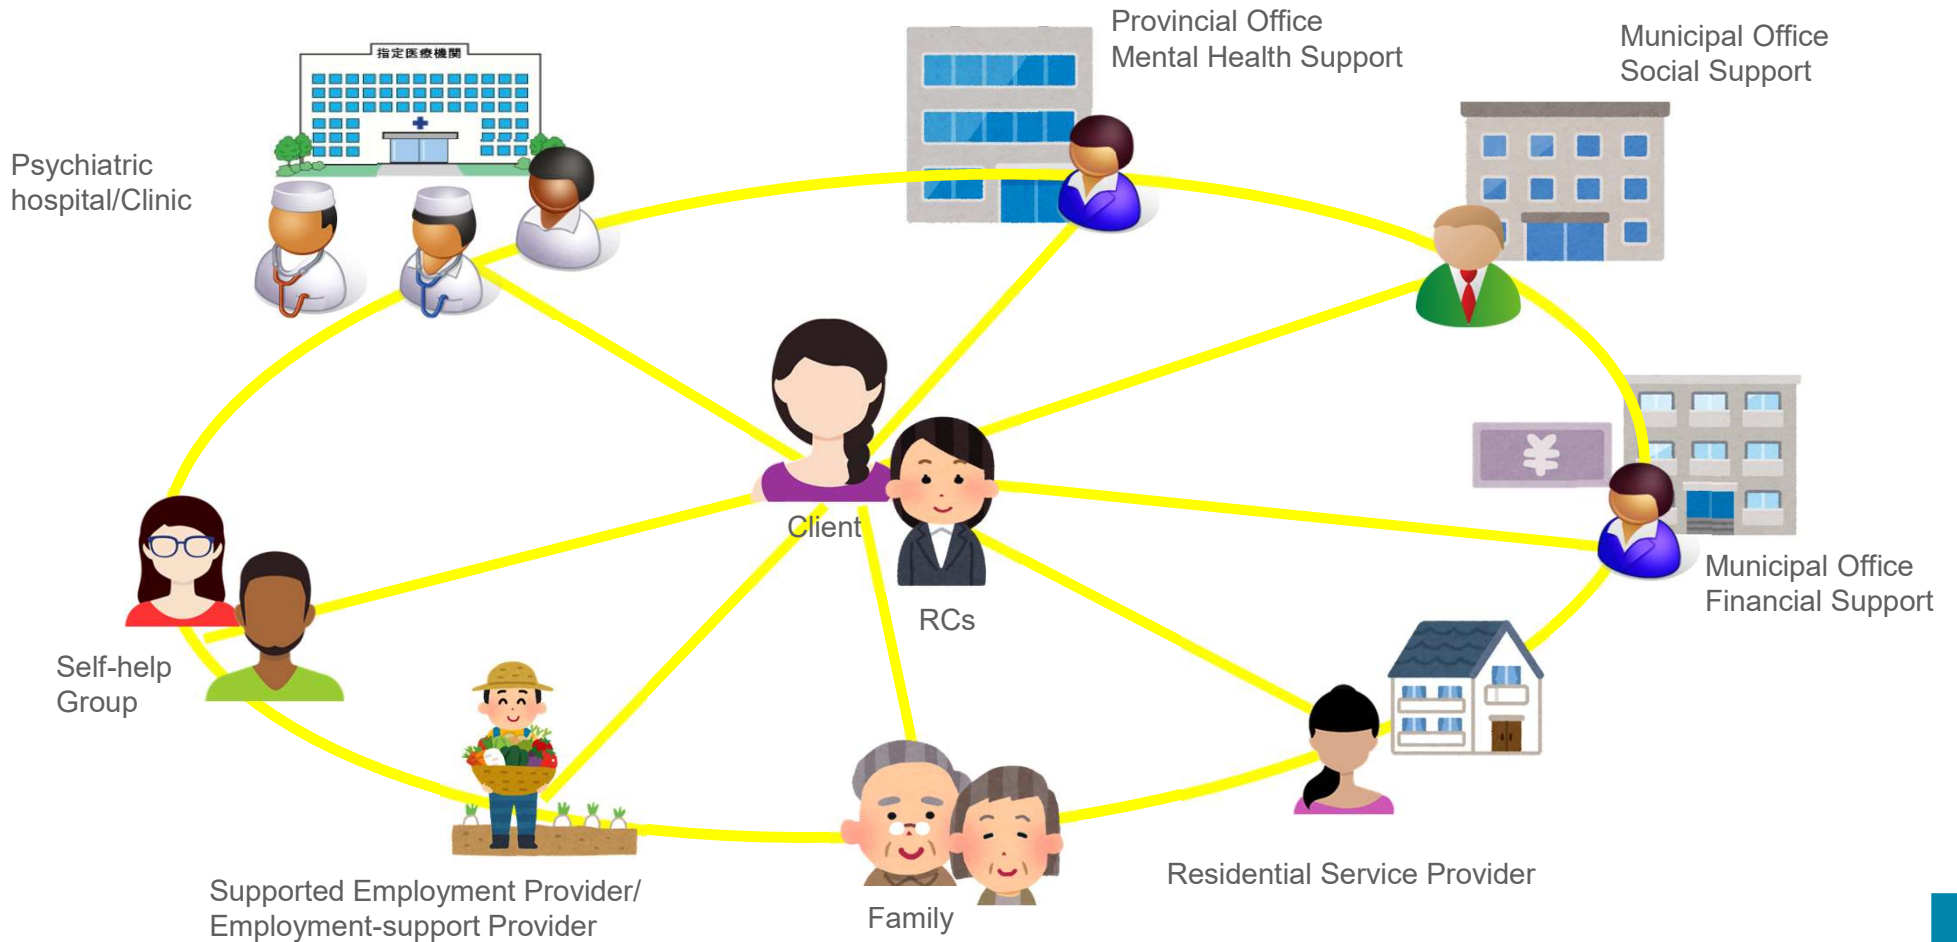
指定医療機関

Psychiatric hospital/Clinic

Provincial Office
Mental Health Support

Municipal Office
Social Support

¥

Municipal Office
Financial Support

Client

RCs

Self-help Group

Supported Employment Provider/
Employment-support Provider

Family

Residential Service Provider